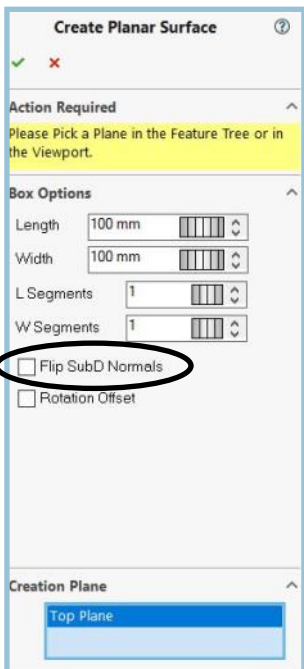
Create Planar Surface

Action Required

Please Pick a Plane in the Feature Tree or in the Viewport.

Box Options

Length 100 mm

Width 100 mm

L Segments 1

W Segments 1

Flip SubD Normals

Rotation Offset

Creation Plane

Top Plane